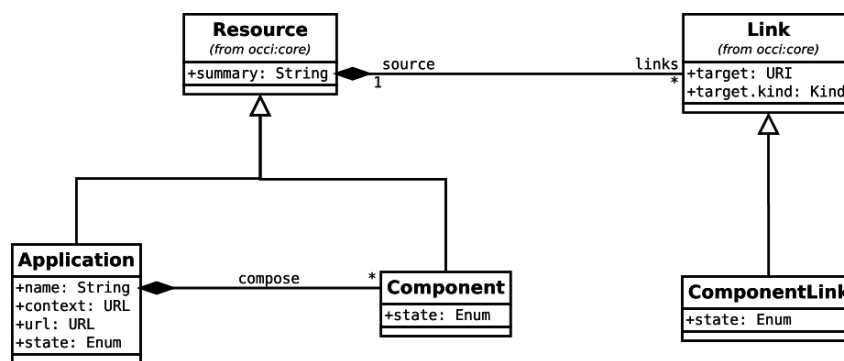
Resource
(from occi:core)
+summary: String

source
1

links
*

Link
(from occi:core)
+target: URI
+target.kind: Kind

Application
+name: String
+context: URL
+url: URL
+state: Enum

compose
*

Component
+state: Enum

ComponentLink
+state: Enum